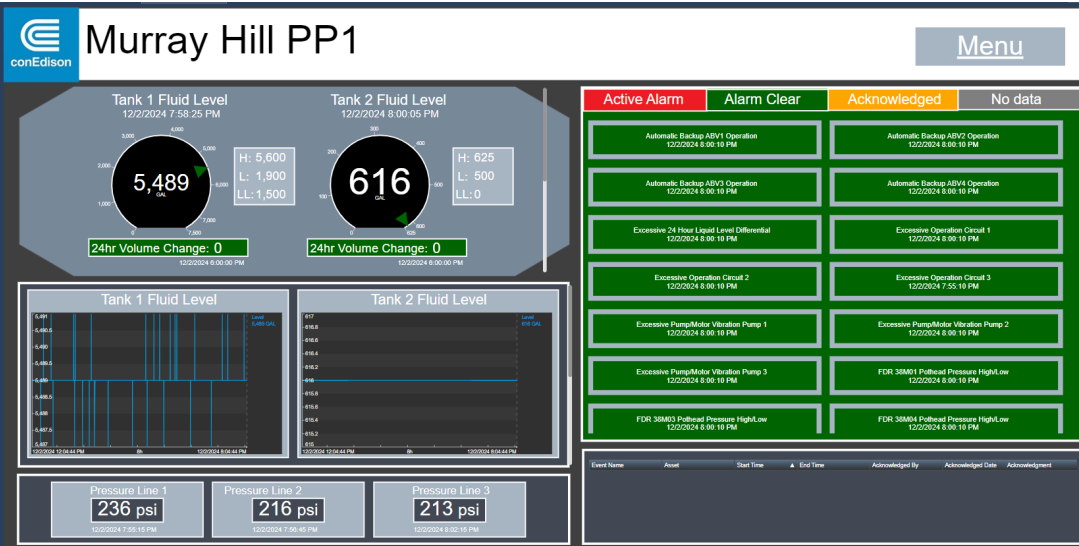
conEdison

Murray Hill PP1

Menu

Tank 1 Fluid Level
12/2/2024 7:58:25 PM

3,000 4,000 5,000 2,000 6,000 1,000 7,000 0 7,500

5,489
GAL

H: 5,600
L: 1,900
LL: 1,500

24hr Volume Change: 0
12/2/2024 6:00:00 PM

Tank 2 Fluid Level
12/2/2024 8:00:05 PM

300 200 400 100 500 0 625 600

616
GAL

H: 625
L: 500
LL: 0

24hr Volume Change: 0
12/2/2024 6:00:00 PM

Tank 1 Fluid Level

5,491 5,490.5 5,490 5,489.5 5,489 5,488.5 5,488 5,487.5 5,487
Level 5,489 GAL
12/2/2024 12:04:44 PM 8h 12/2/2024 8:04:44 PM

Tank 2 Fluid Level

617 616.8 616.6 616.4 616.2 616 615.8 615.6 615.4 615.2 615
Level 616 GAL
12/2/2024 12:04:44 PM 8h 12/2/2024 8:04:44 PM

Pressure Line 1
236 psi
12/2/2024 7:55:15 PM

Pressure Line 2
216 psi
12/2/2024 7:56:45 PM

Pressure Line 3
213 psi
12/2/2024 8:02:15 PM

| Active Alarm | Alarm Clear | Acknowledged | No data |
|---|---|---|---|

Automatic Backup ABV1 Operation
12/2/2024 8:00:10 PM

Automatic Backup ABV2 Operation
12/2/2024 8:00:10 PM

Automatic Backup ABV3 Operation
12/2/2024 8:00:10 PM

Automatic Backup ABV4 Operation
12/2/2024 8:00:10 PM

Excessive 24 Hour Liquid Level Differential
12/2/2024 8:00:10 PM

Excessive Operation Circuit 1
12/2/2024 8:00:10 PM

Excessive Operation Circuit 2
12/2/2024 8:00:10 PM

Excessive Operation Circuit 3
12/2/2024 7:55:10 PM

Excessive Pump/Motor Vibration Pump 1
12/2/2024 8:00:10 PM

Excessive Pump/Motor Vibration Pump 2
12/2/2024 8:00:10 PM

Excessive Pump/Motor Vibration Pump 3
12/2/2024 8:00:10 PM

FDR 38M01 Pothead Pressure High/Low
12/2/2024 8:00:10 PM

FDR 38M03 Pothead Pressure High/Low
12/2/2024 8:00:10 PM

FDR 38M04 Pothead Pressure High/Low
12/2/2024 8:00:10 PM

| Event Name | Asset | Start Time | ▲ End Time | Acknowledged By | Acknowledged Date | Acknowledgment |
|---|---|---|---|---|---|---|